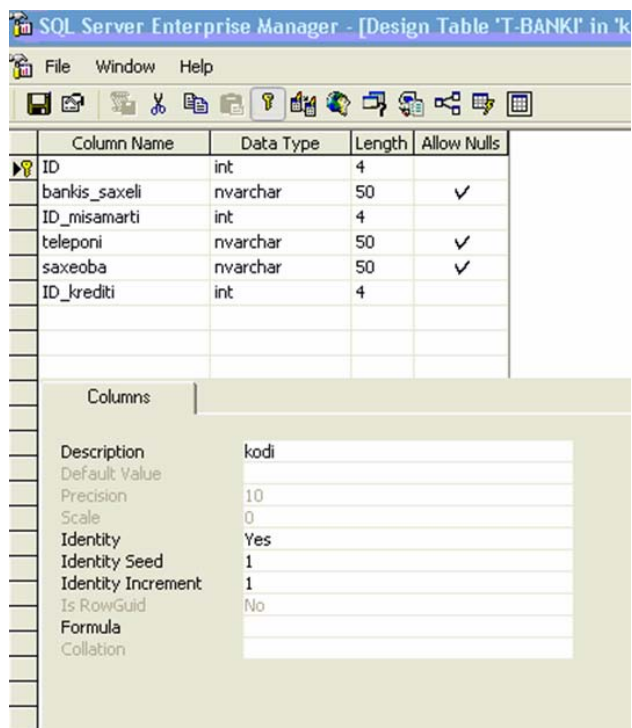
SQL Server Enterprise Manager - [Design Table 'T-BANKI' in 'k

File Window Help

| Column Name | Data Type | Length | Allow Nulls |
|---|---|---|---|
| ID | int | 4 | |
| bankis_saxeli | nvarchar | 50 | ✓ |
| ID_misamarti | int | 4 | |
| teleponi | nvarchar | 50 | ✓ |
| saxeoba | nvarchar | 50 | ✓ |
| ID_krediti | int | 4 | |

Columns

| | |
|---|---|
| Description | kodi |
| Default Value | |
| Precision | 10 |
| Scale | 0 |
| Identity | Yes |
| Identity Seed | 1 |
| Identity Increment | 1 |
| Is RowGuid | No |
| Formula | |
| Collation | |